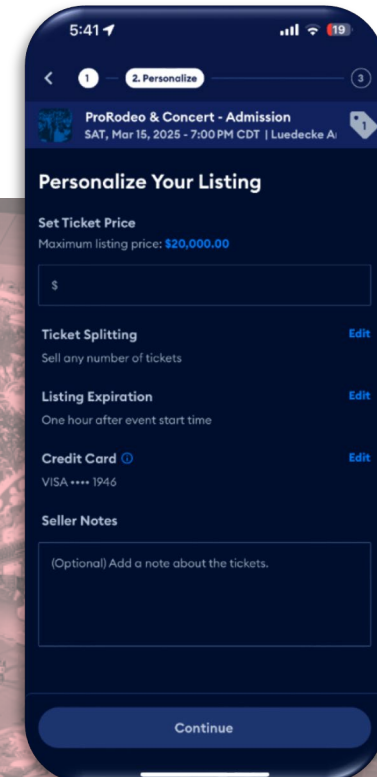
5:41

19

1

2. Personalize

3

ProRodeo & Concert - Admission
SAT, Mar 15, 2025 - 7:00 PM CDT | Luedecke A

Personalize Your Listing

Set Ticket Price
Maximum listing price: $20,000.00

$

Ticket Splitting
Sell any number of tickets
Edit

Listing Expiration
One hour after event start time
Edit

Credit Card
VISA •••• 1946
Edit

Seller Notes

(Optional) Add a note about the tickets.

Continue